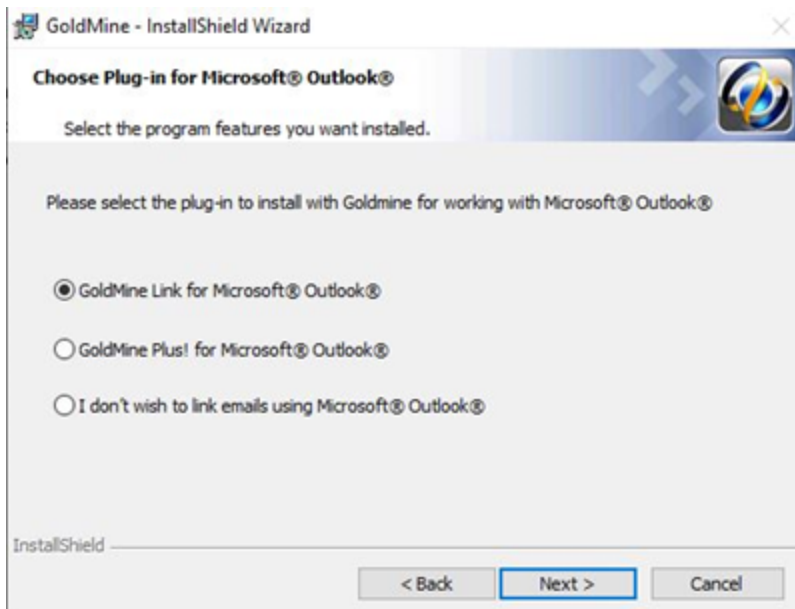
GoldMine - InstallShield Wizard

Choose Plug-in for Microsoft® Outlook®

Select the program features you want installed.

Please select the plug-in to install with Goldmine for working with Microsoft® Outlook®

GoldMine Link for Microsoft® Outlook®

GoldMine Plus! for Microsoft® Outlook®

I don't wish to link emails using Microsoft® Outlook®

InstallShield

< Back

Next >

Cancel